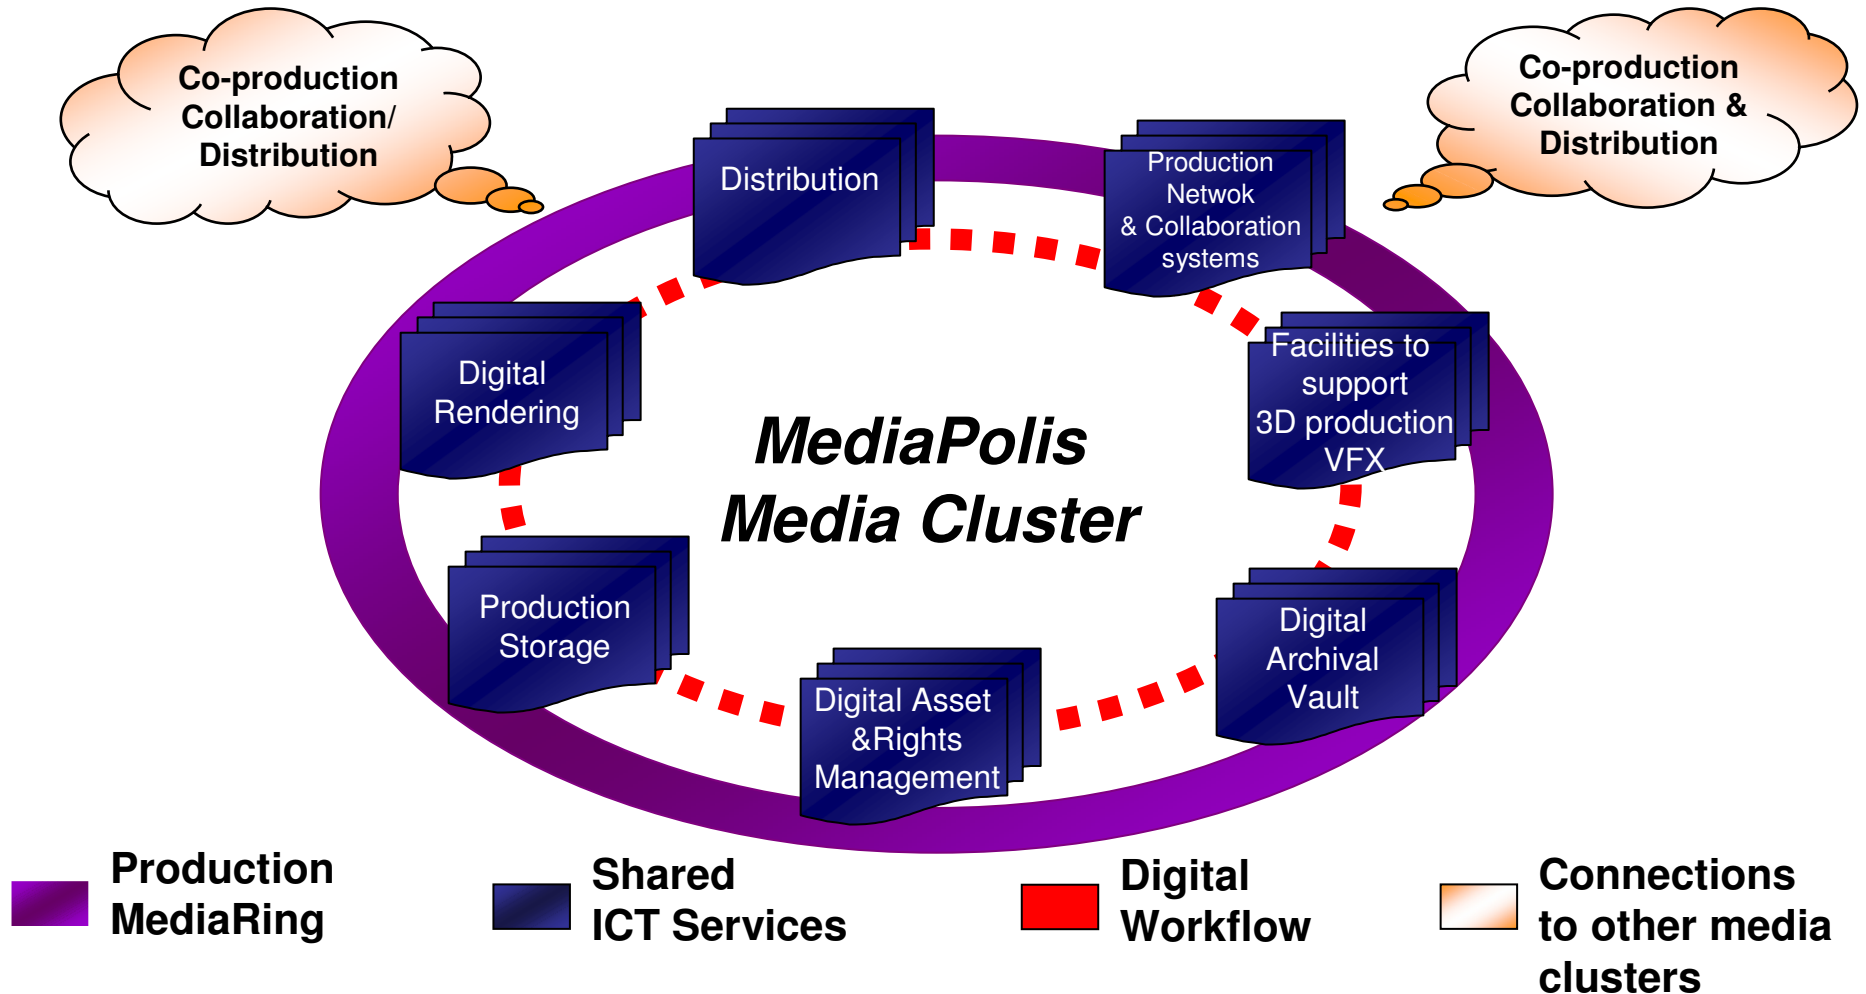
Co-production Collaboration/ Distribution

Co-production Collaboration & Distribution

Distribution

Production Netwok & Collaboration systems

Digital Rendering

MediaPolis Media Cluster

Facilities to support 3D production VFX

Production Storage

Digital Archival Vault

Digital Asset &Rights Management

Production MediaRing

Shared ICT Services

Digital Workflow

Connections to other media clusters